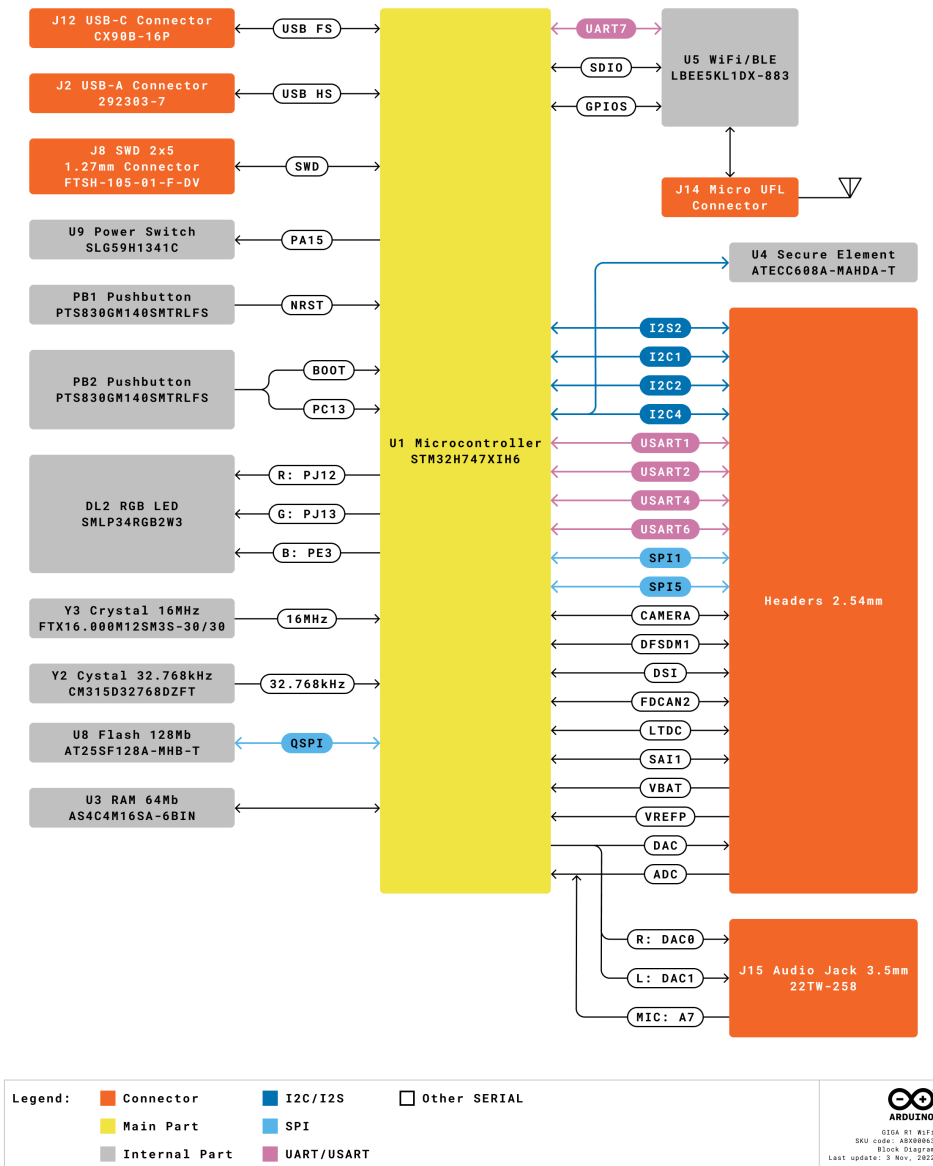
J12 USB-C Connector
CX90B-16P

USB FS

J2 USB-A Connector
292303-7

USB HS

J8 SWD 2x5
1.27mm Connector
FTSH-105-01-F-DV

SWD

U9 Power Switch
SLG59H1341C

PA15

PB1 Pushbutton
PTS830GM140SMTRLFS

NRST

PB2 Pushbutton
PTS830GM140SMTRLFS

BOOT

PC13

DL2 RGB LED
SMLP34RGB2W3

R: PJ12

G: PJ13

B: PE3

Y3 Crystal 16MHz
FTX16.000M12SM3S-30/30

16MHz

Y2 Cystal 32.768kHz
CM315D32768DZFT

32.768kHz

U8 Flash 128Mb
AT25SF128A-MHB-T

QSPI

U3 RAM 64Mb
AS4C4M16SA-6BIN

U1 Microcontroller
STM32H747XIH6

UART7

SDIO

GPIOS

U5 WiFi/BLE
LBEE5KL1DX-883

J14 Micro UFL
Connector

U4 Secure Element
ATECC608A-MAHDA-T

I2S2

I2C1

I2C2

I2C4

USART1

USART2

USART4

USART6

SPI1

SPI5

CAMERA

DFSDM1

DSI

FDCAN2

LTDC

SAI1

VBAT

VREFP

DAC

ADC

Headers 2.54mm

R: DAC0

L: DAC1

MIC: A7

J15 Audio Jack 3.5mm
22TW-258

Legend: Connector
Main Part
Internal Part
I2C/I2S
SPI
UART/USART
Other SERIAL

ARDUINO
GIGA R1 WiFi
SKU code: ABX0006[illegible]
Block Diagram
Last update: 3 Nov, 202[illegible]